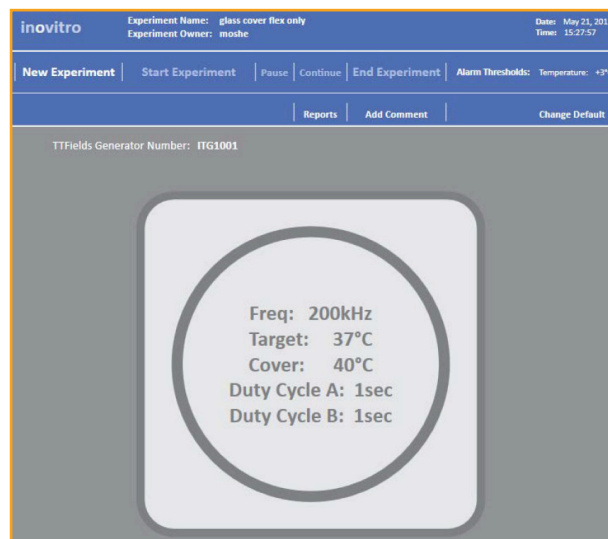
inovitro

Experiment Name: glass cover flex only
Experiment Owner: moshe

Date: May 21, 201
Time: 15:27:57

New Experiment | Start Experiment | Pause | Continue | End Experiment | Alarm Thresholds: Temperature: +3°

Reports | Add Comment | Change Default

TTFields Generator Number: ITG1001

Freq: 200kHz
Target: 37°C
Cover: 40°C
Duty Cycle A: 1sec
Duty Cycle B: 1sec